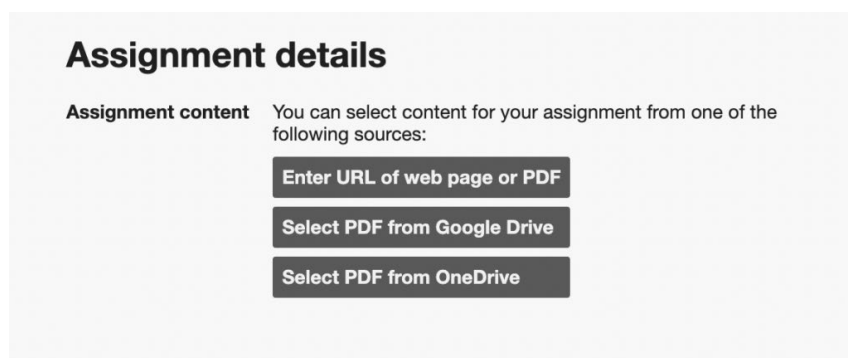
Assignment details

Assignment content

You can select content for your assignment from one of the following sources:

Enter URL of web page or PDF

Select PDF from Google Drive

Select PDF from OneDrive